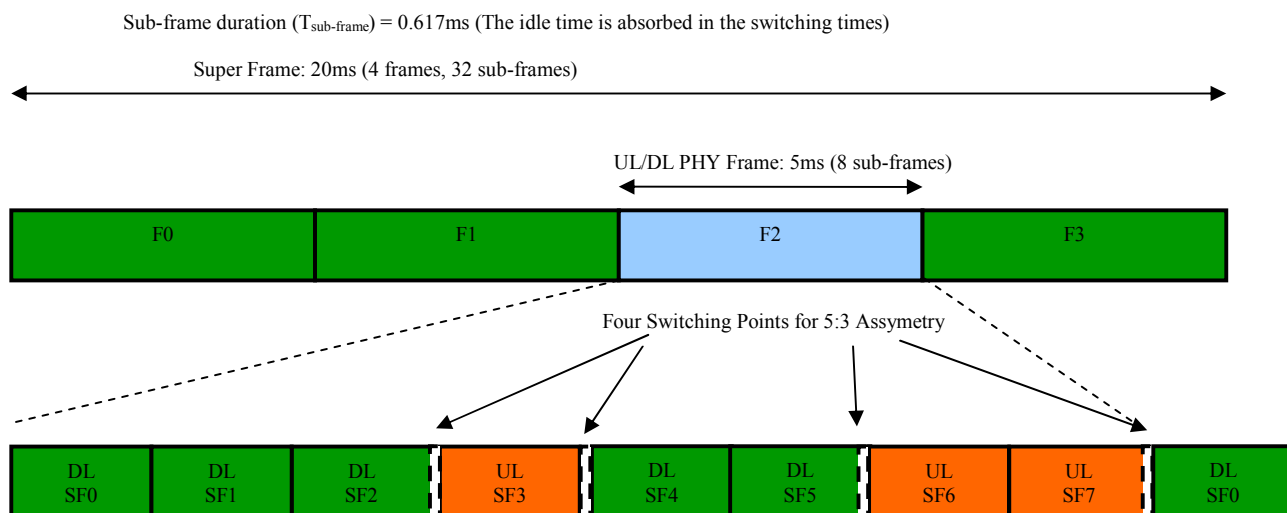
Sub-frame duration ($T_{sub\text{-}frame}$) = 0.617ms (The idle time is absorbed in the switching times)

Super Frame: 20ms (4 frames, 32 sub-frames)

UL/DL PHY Frame: 5ms (8 sub-frames)

F0

F1

F2

F3

Four Switching Points for 5:3 Assymetry

DL SF0

DL SF1

DL SF2

UL SF3

DL SF4

DL SF5

UL SF6

UL SF7

DL SF0